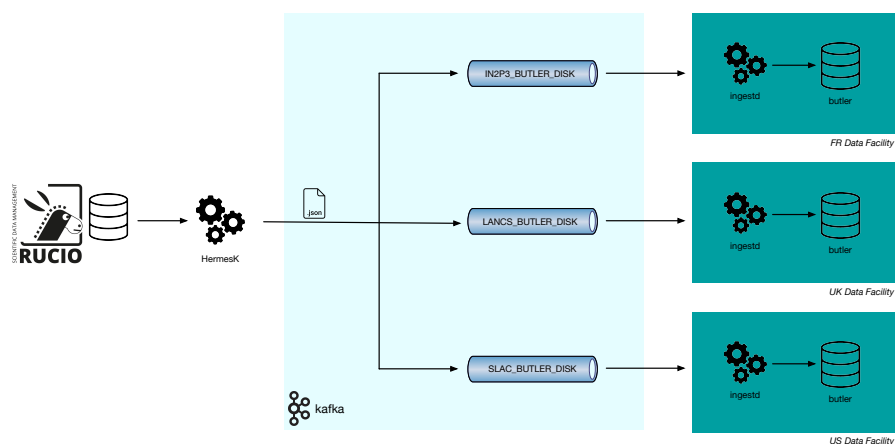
SCIENTIFIC DATA MANAGEMENT

RUCIO

HermesK

.json

IN2P3_BUTLER_DISK

LANCS_BUTLER_DISK

SLAC_BUTLER_DISK

kafka

ingestd

butler

FR Data Facility

ingestd

butler

UK Data Facility

ingestd

butler

US Data Facility